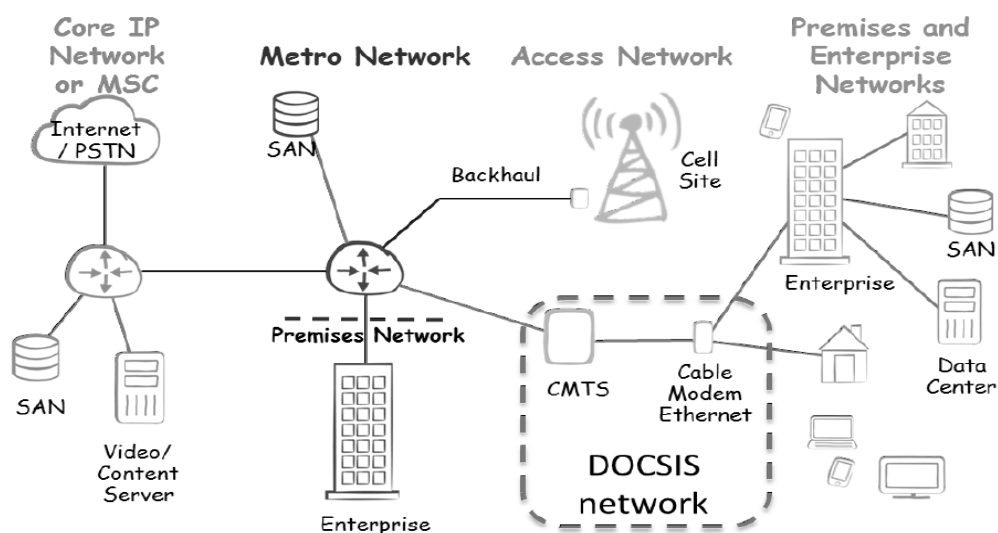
Core IP Network or MSC

Metro Network

Access Network

Premises and Enterprise Networks

Internet / PSTN

SAN

Backhaul

Cell Site

SAN

Enterprise

Premises Network

CMTS

Cable Modem Ethernet

Data Center

SAN

Video/ Content Server

DOCSIS network

Enterprise